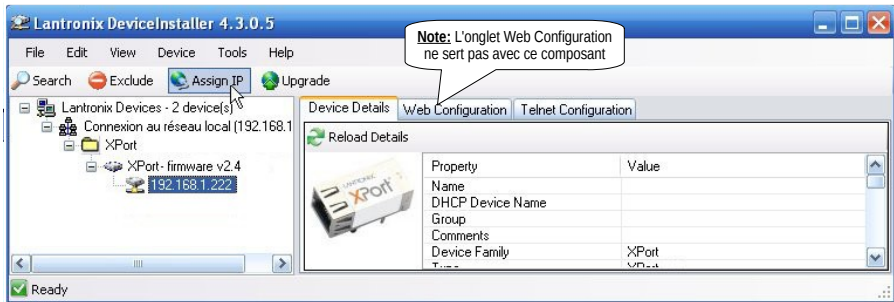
Lantronix DeviceInstaller 4.3.0.5

File Edit View Device Tools Help

Search Exclude Assign IP Upgrade

**Note:** L'onglet Web Configuration ne sert pas avec ce composant

Lantronix Devices - 2 device(s)
Connexion au réseau local (192.168.1
XPort
XPort - firmware v2.4
192.168.1.222

Device Details | Web Configuration | Telnet Configuration

Reload Details

LANTRONIX XPort

| Property | Value |
|---|---|
| Name | |
| DHCP Device Name | |
| Group | |
| Comments | |
| Device Family | XPort |
| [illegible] | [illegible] |

Ready